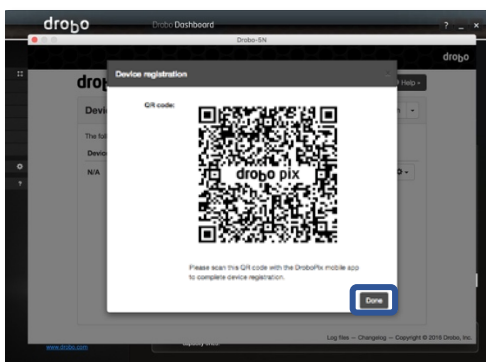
drobo Drobo Dashboard
? _ ×
Drobo-5N
drobo
drobo
Help
Devi
The fol
Device
N/A
Device registration
×
QR code:
drobo pix
Please scan this QR code with the DroboPix mobile app to complete device registration.
Done
Log files -- Changelog -- Copyright © 2016 Drobo, Inc.
www.drobo.com